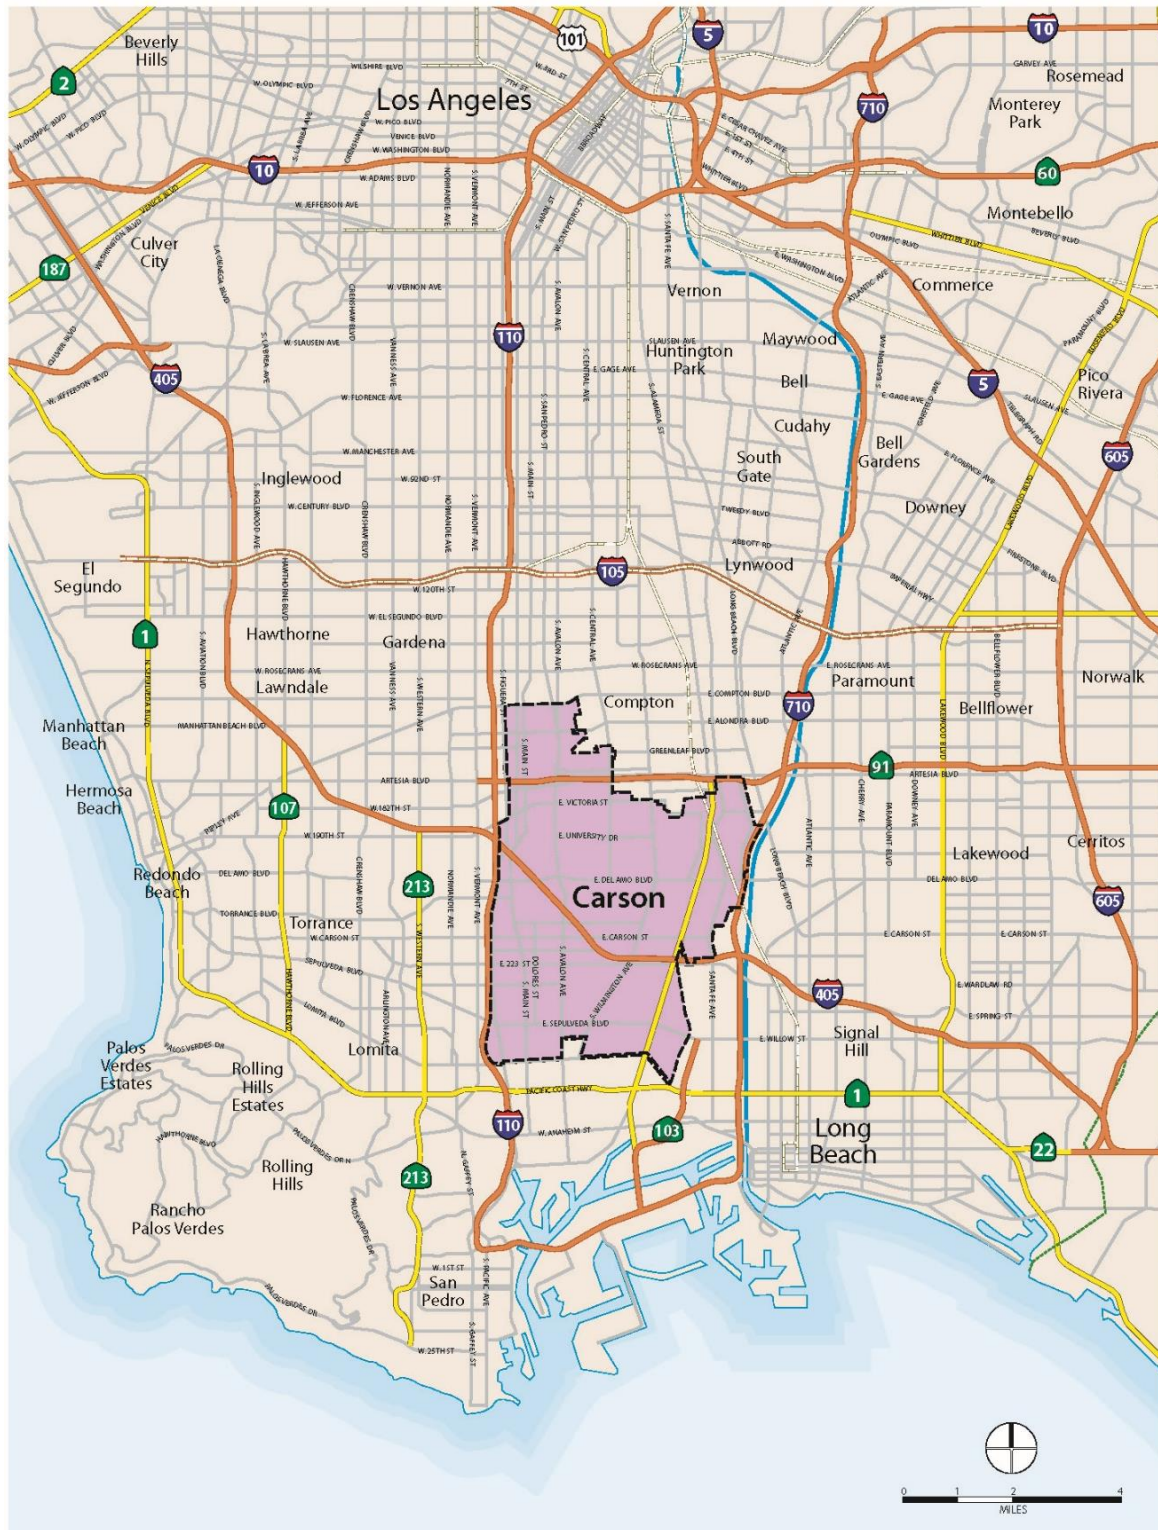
Beverly Hills
2
101
5
10
Rosemead
GARVEY AVE
Los Angeles
WILSHIRE BLVD
W. OLYMPIC BLVD
W. PICO BLVD
VENICE BLVD
W. WASHINGTON BLVD
W. ADAMS BLVD
W. JEFFERSON BLVD
10
710
Monterey Park
60
Montebello
Culver City
187
W. VERNON AVE
Vernon
Commerce
110
W. SLAUSEN AVE
Huntington Park
Maywood
Bell
405
W. FLORENCE AVE
5
Pico Rivera
Cudahy
Bell Gardens
W. MANCHESTER AVE
Inglewood
W. 92ND ST
W. CENTURY BLVD
South Gate
605
Downey
El Segundo
W. 120TH ST
105
Lynwood
1
W. EL SEGUNDO BLVD
Hawthorne
Gardena
W. ROSECRANS AVE
Lawndale
Compton
Paramount
Norwalk
Manhattan Beach
MANHATTAN BEACH BLVD
710
Bellflower
GREENLEAF BLVD
91
ARTESIA BLVD
Hermosa Beach
107
W. 162TH ST
E. VICTORIA ST
W. 190TH ST
E. UNIVERSITY DR
Cerritos
Lakewood
Redondo Beach
DEL AMO BLVD
213
E. DEL AMO BLVD
Carson
605
TORRANCE BLVD
Torrance
W. CARSON ST
E. CARSON ST
E. 223 ST
405
E. WARDLAW RD
E. SPRING ST
E. SEPULVEDA BLVD
Signal Hill
E. WILLOW ST
Palos Verdes Estates
Rolling Hills Estates
Lomita
PACIFIC COAST HWY
1
110
W. ANAHEIM ST
103
Long Beach
22
Rolling Hills
213
Rancho Palos Verdes
W. 1ST ST
San Pedro
W. 25TH ST
0 1 2 4
MILES